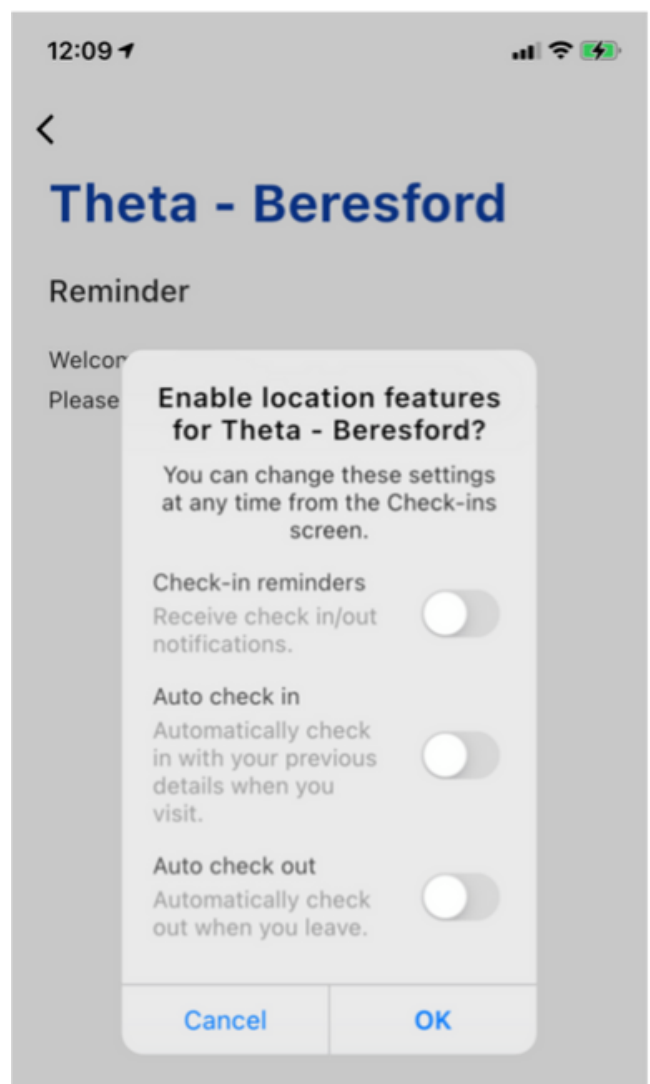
12:09

<

Theta - Beresford

Reminder

Welcor

Please

Enable location features for Theta - Beresford?

You can change these settings at any time from the Check-ins screen.

Check-in reminders
Receive check in/out notifications.

Auto check in
Automatically check in with your previous details when you visit.

Auto check out
Automatically check out when you leave.

Cancel

OK